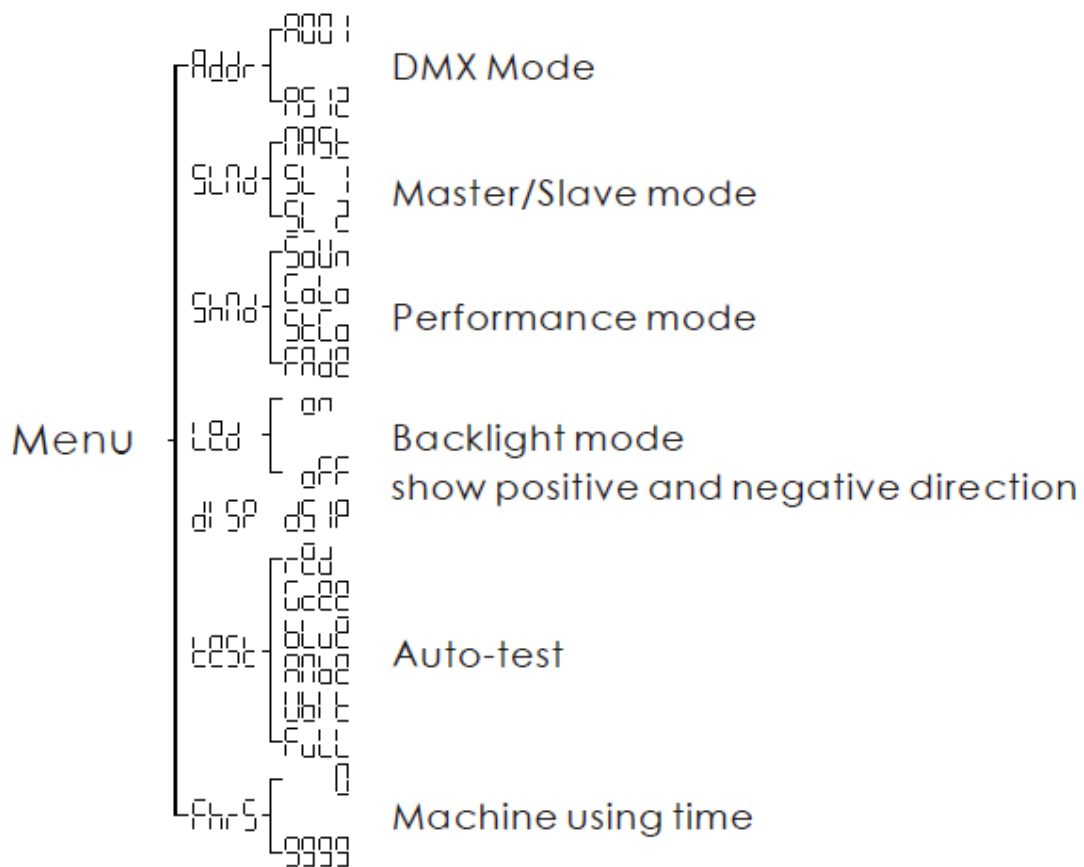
Menu

Addr
A001
A512
DMX Mode

SLNd
NASt
SL 1
SL 2
Master/Slave mode

ShNd
SoUn
CoLo
StCo
FAdE
Performance mode

LEd
on
oFF
Backlight mode

dISP
dSIP
show positive and negative direction

tESt
rEd
GrEE
bLuE
ANbE
UHIt
FuLL
Auto-test

FhrS
0
9999
Machine using time